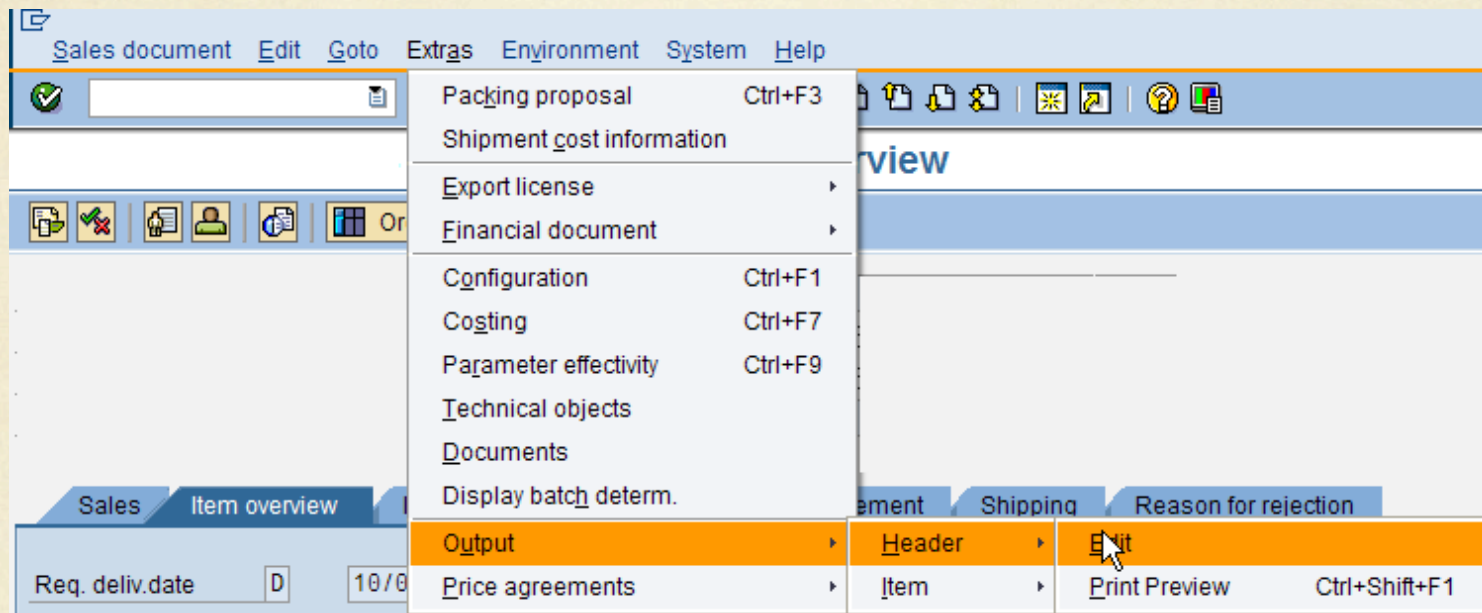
Sales document Edit Goto Extras Environment System Help

Packing proposal Ctrl+F3
Shipment cost information
Export license
Financial document
Configuration Ctrl+F1
Costing Ctrl+F7
Parameter effectivity Ctrl+F9
Technical objects
Documents
Display batch determ.
Output
Price agreements

rview

Or

Sales Item overview I ement Shipping Reason for rejection

Req. deliv.date D 10/0

Header
Item

Edit
Print Preview Ctrl+Shift+F1